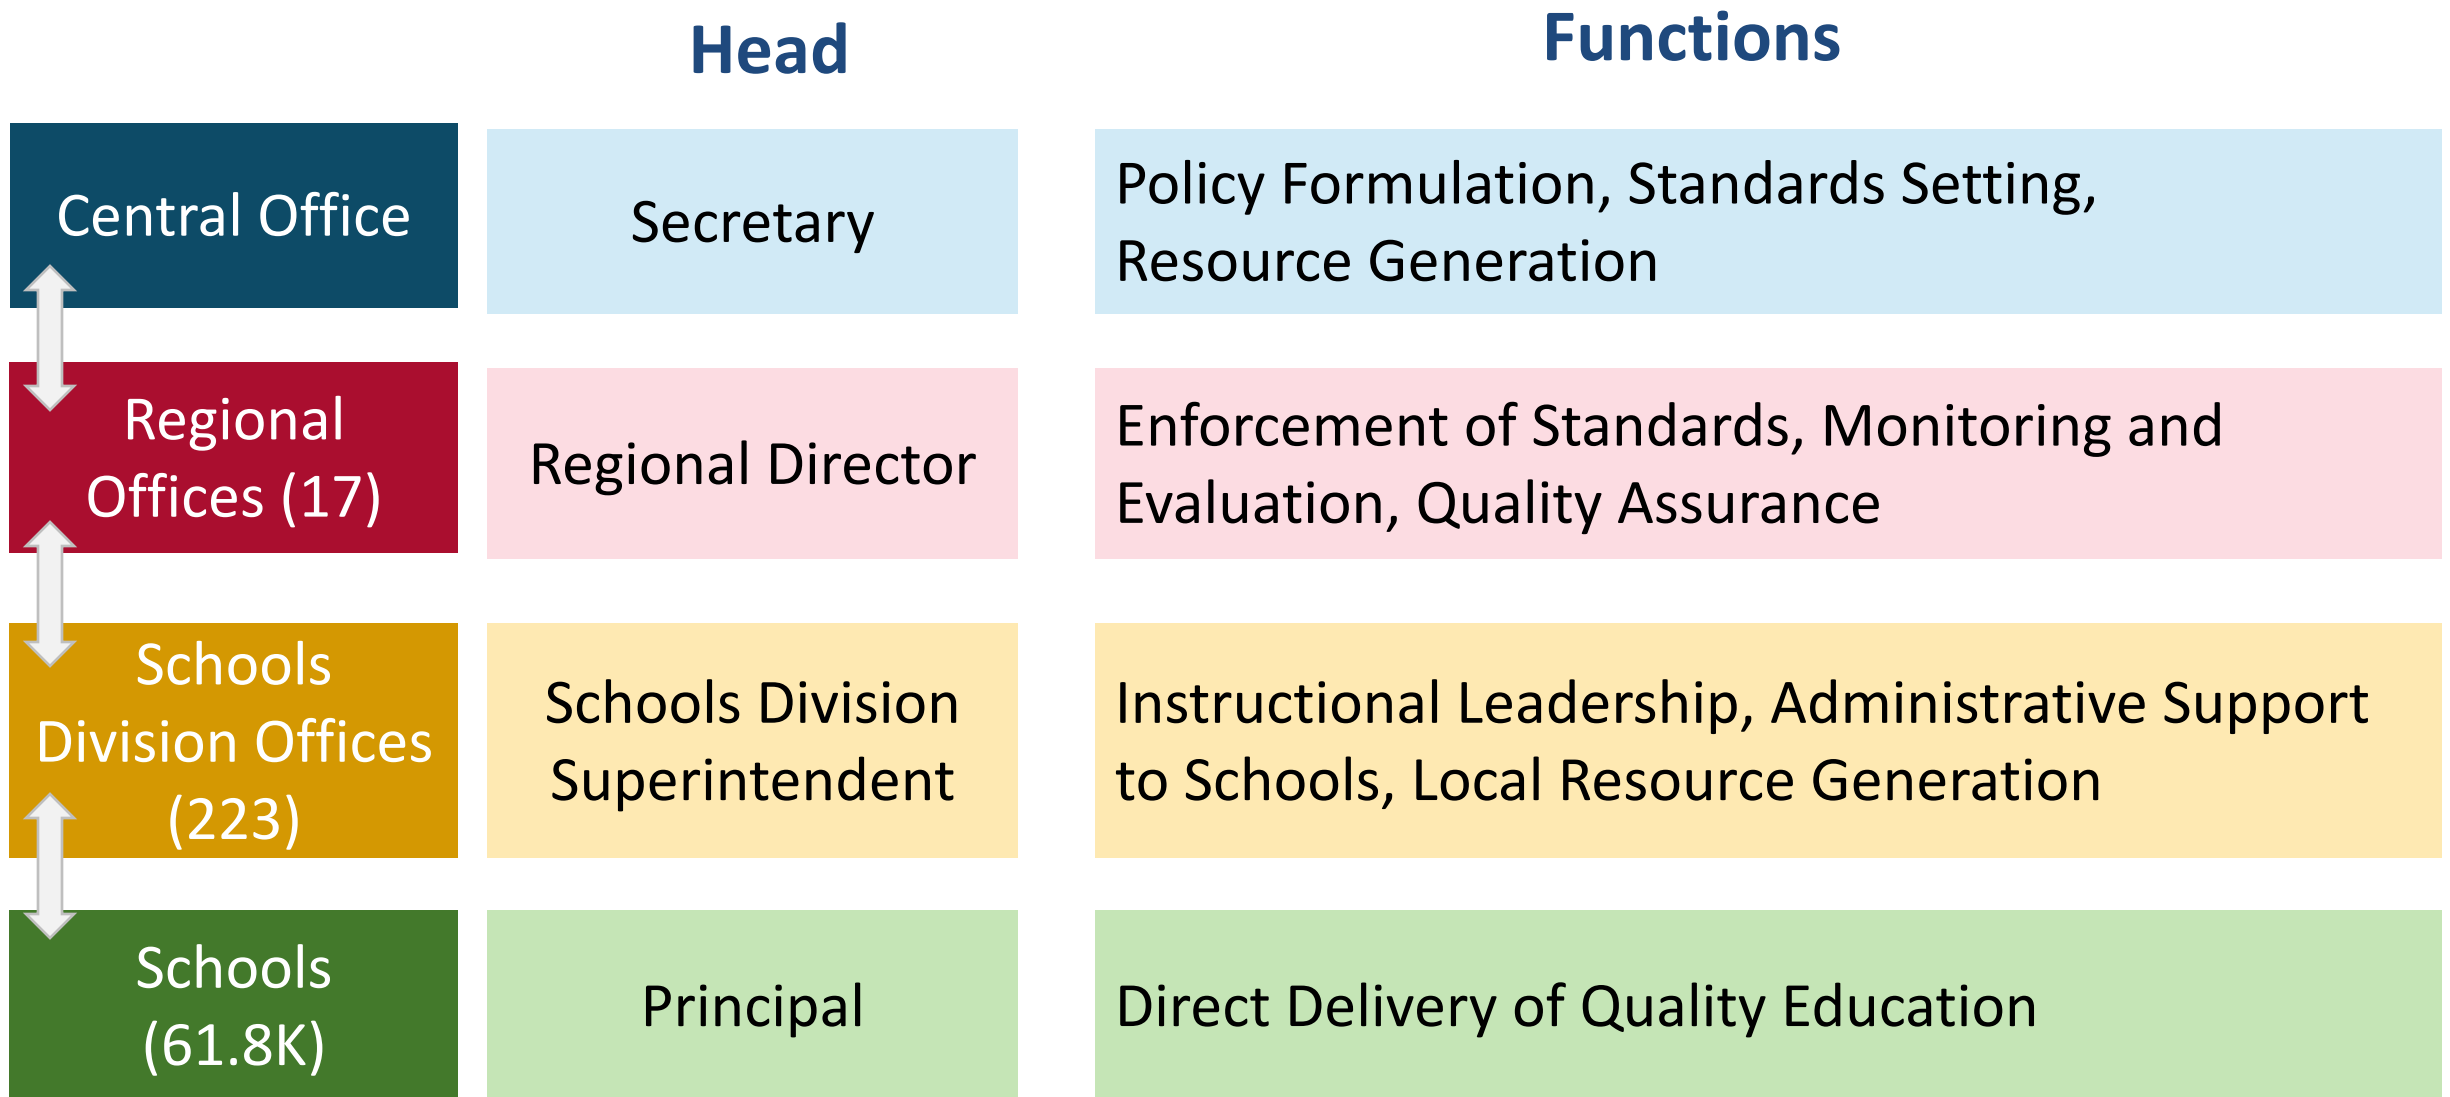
|  | Head | Functions |
|---|---|---|
| Central Office | Secretary | Policy Formulation, Standards Setting, Resource Generation |
| Regional Offices (17) | Regional Director | Enforcement of Standards, Monitoring and Evaluation, Quality Assurance |
| Schools Division Offices (223) | Schools Division Superintendent | Instructional Leadership, Administrative Support to Schools, Local Resource Generation |
| Schools (61.8K) | Principal | Direct Delivery of Quality Education |